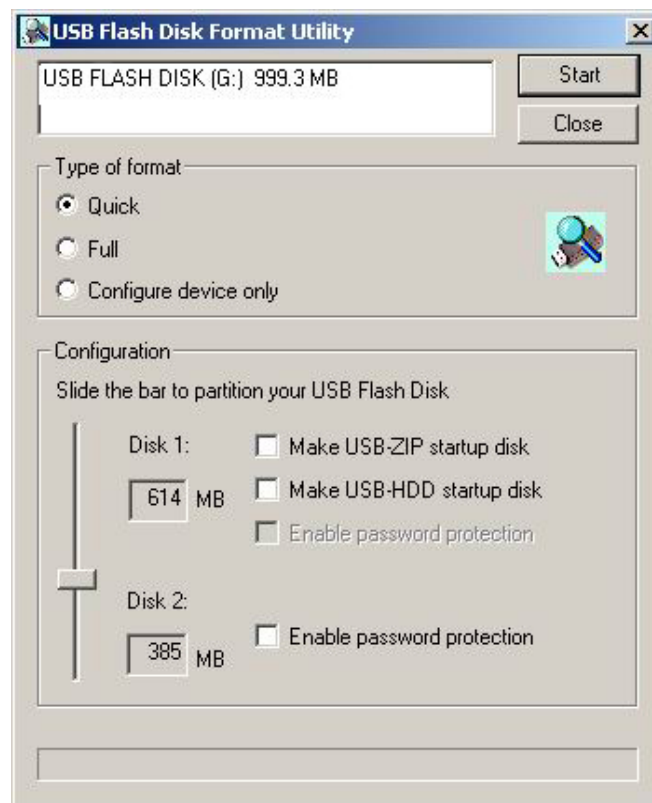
USB Flash Disk Format Utility

USB FLASH DISK (G:) 999.3 MB

Start

Close

Type of format

Quick

Full

Configure device only

Configuration

Slide the bar to partition your USB Flash Disk

Disk 1:

614 MB

Make USB-ZIP startup disk

Make USB-HDD startup disk

Enable password protection

Disk 2:

385 MB

Enable password protection